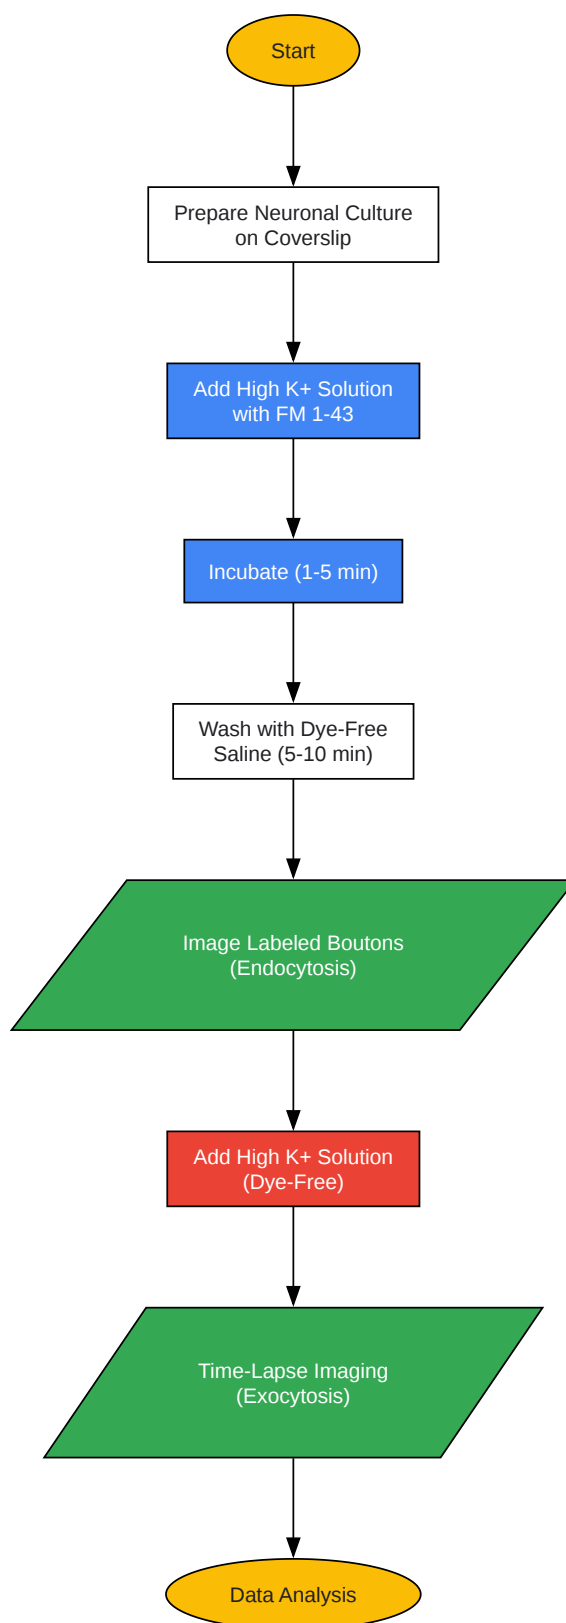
Start

Prepare Neuronal Culture on Coverslip

Add High K+ Solution with FM 1-43

Incubate (1-5 min)

Wash with Dye-Free Saline (5-10 min)

Image Labeled Boutons (Endocytosis)

Add High K+ Solution (Dye-Free)

Time-Lapse Imaging (Exocytosis)

Data Analysis